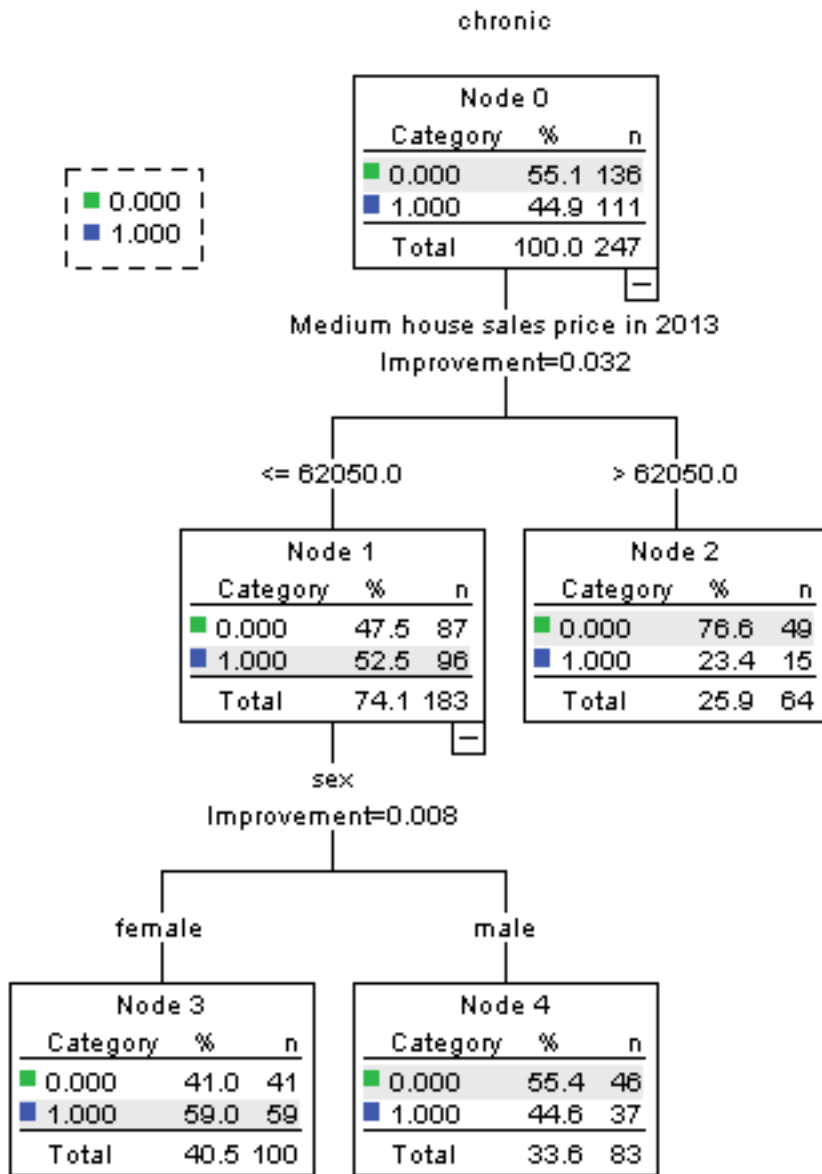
chronic

0.000
1.000

Node 0

| Category | % | n |
|---|---|---|
| 0.000 | 55.1 | 136 |
| 1.000 | 44.9 | 111 |
| Total | 100.0 | 247 |

Medium house sales price in 2013
Improvement=0.032

<= 62050.0

> 62050.0

Node 1

| Category | % | n |
|---|---|---|
| 0.000 | 47.5 | 87 |
| 1.000 | 52.5 | 96 |
| Total | 74.1 | 183 |

Node 2

| Category | % | n |
|---|---|---|
| 0.000 | 76.6 | 49 |
| 1.000 | 23.4 | 15 |
| Total | 25.9 | 64 |

sex
Improvement=0.008

female

male

Node 3

| Category | % | n |
|---|---|---|
| 0.000 | 41.0 | 41 |
| 1.000 | 59.0 | 59 |
| Total | 40.5 | 100 |

Node 4

| Category | % | n |
|---|---|---|
| 0.000 | 55.4 | 46 |
| 1.000 | 44.6 | 37 |
| Total | 33.6 | 83 |